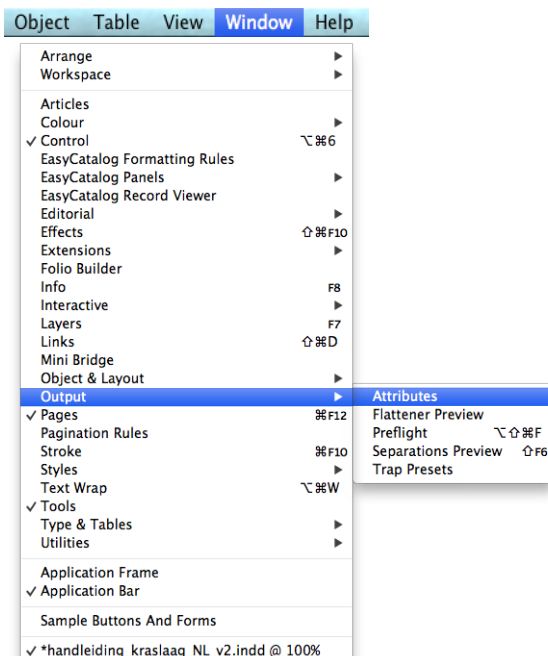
Object Table View Window Help

Arrange
Workspace

Articles
Colour
✓ Control ⌥⌘6
EasyCatalog Formatting Rules
EasyCatalog Panels
EasyCatalog Record Viewer
Editorial
Effects ⇧⌘F10
Extensions
Folio Builder
Info F8
Interactive
Layers F7
Links ⇧⌘D
Mini Bridge
Object & Layout
Output
✓ Pages ⌘F12
Pagination Rules
Stroke ⌘F10
Styles
Text Wrap ⌥⌘W
✓ Tools
Type & Tables
Utilities

Application Frame
✓ Application Bar

Sample Buttons And Forms

✓ *handleiding_kraslaag_NL_v2.indd @ 100%

Attributes
Flattener Preview
Preflight ⌥⇧⌘F
Separations Preview ⇧F6
Trap Presets